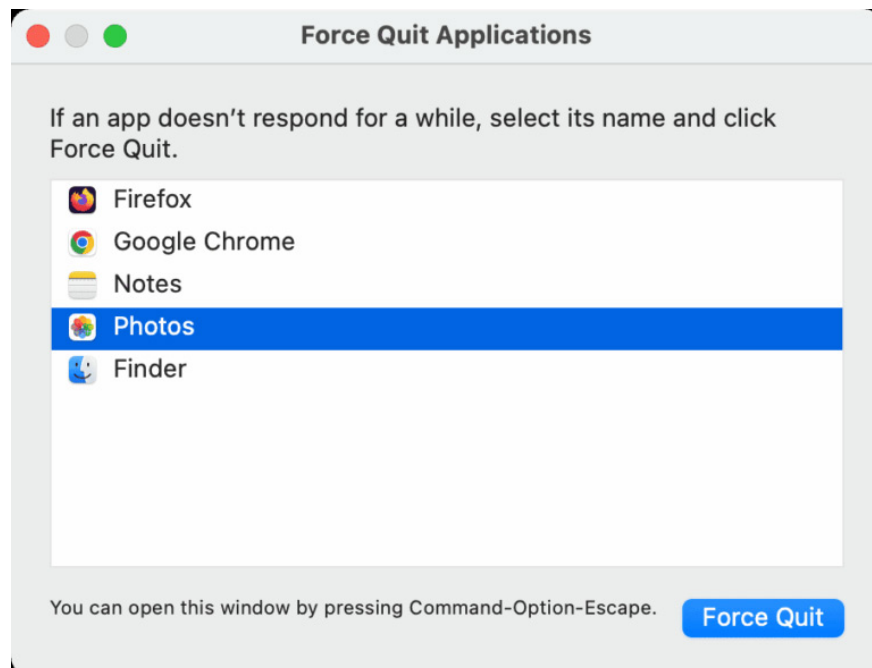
Force Quit Applications

If an app doesn’t respond for a while, select its name and click Force Quit.

Firefox
Google Chrome
Notes
Photos
Finder

You can open this window by pressing Command-Option-Escape.

Force Quit